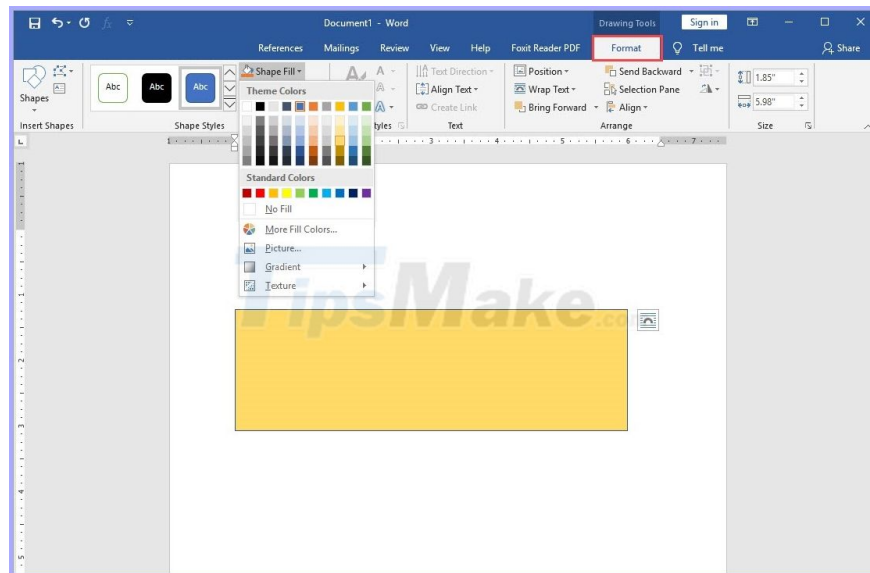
Document1 - Word

Drawing Tools

Sign in

References Mailings Review View Help Foxit Reader PDF Format Tell me Share

Shapes

Insert Shapes

Abc Abc Abc

Shape Styles

Shape Fill

Theme Colors

Standard Colors

No Fill

More Fill Colors...

Picture...

Gradient

Texture

Styles

Text Direction

Align Text

Create Link

Text

Position

Wrap Text

Bring Forward

Send Backward

Selection Pane

Align

Arrange

1.85"

5.98"

Size

TipsMake.com